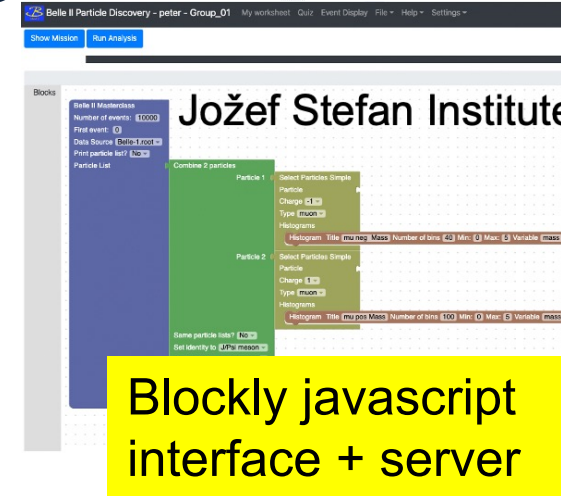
Belle II Particle Discovery - peter - Group_01 My worksheet Quiz Event Display File Help Settings

Show Mission Run Analysis

Blocks

Jožef Stefan Institute

Belle II Masterclass
Number of events: 10000
First event: 0
Data Source Belle-1.root
Print particle list? No
Particle List

Combine 2 particles
Particle 1
Select Particles Simple
Particle
Charge -1
Type muon
Histograms
Histogram Title mu neg Mass Number of bins 40 Min: 0 Max: 5 Variable mass

Particle 2
Select Particles Simple
Particle
Charge 1
Type muon
Histograms
Histogram Title mu pos Mass Number of bins 100 Min: 0 Max: 5 Variable mass

Same particle lists? No
Set Identity to J/Psi meson

Blockly javascript interface + server